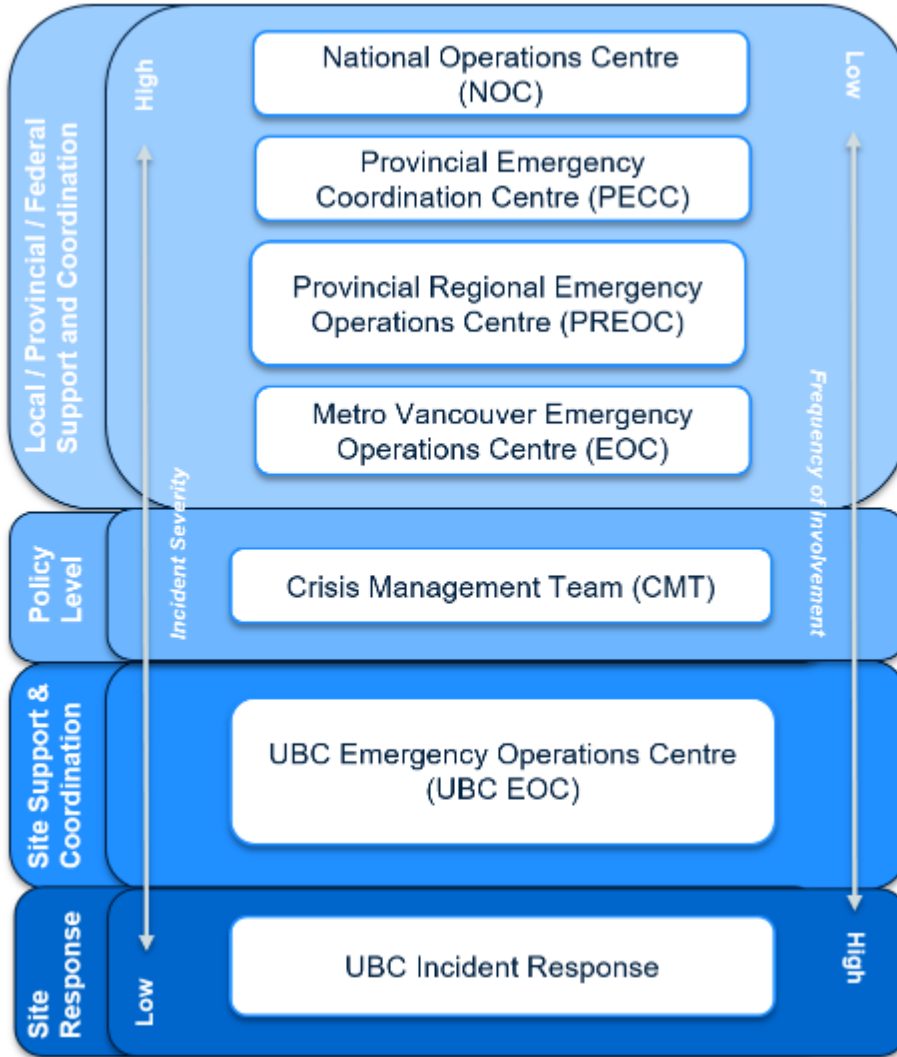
Local / Provincial / Federal Support and Coordination

High

National Operations Centre (NOC)

Low

Provincial Emergency Coordination Centre (PECC)

Provincial Regional Emergency Operations Centre (PREOC)

Metro Vancouver Emergency Operations Centre (EOC)

Incident Severity

Frequency of Involvement

Policy Level

Crisis Management Team (CMT)

Site Support & Coordination

UBC Emergency Operations Centre (UBC EOC)

Site Response

Low

UBC Incident Response

High